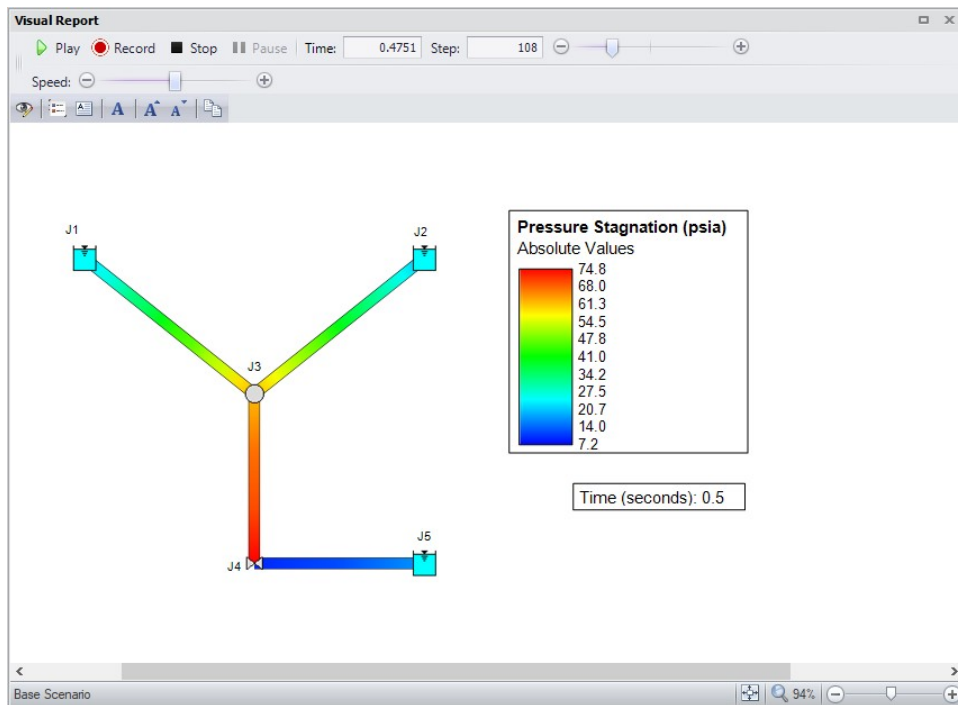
Visual Report

Play Record Stop Pause Time: 0.4751 Step: 108

Speed:

J1

J2

J3

J4

J5

Pressure Stagnation (psia)
Absolute Values
74.8
68.0
61.3
54.5
47.8
41.0
34.2
27.5
20.7
14.0
7.2

Time (seconds): 0.5

Base Scenario

94%